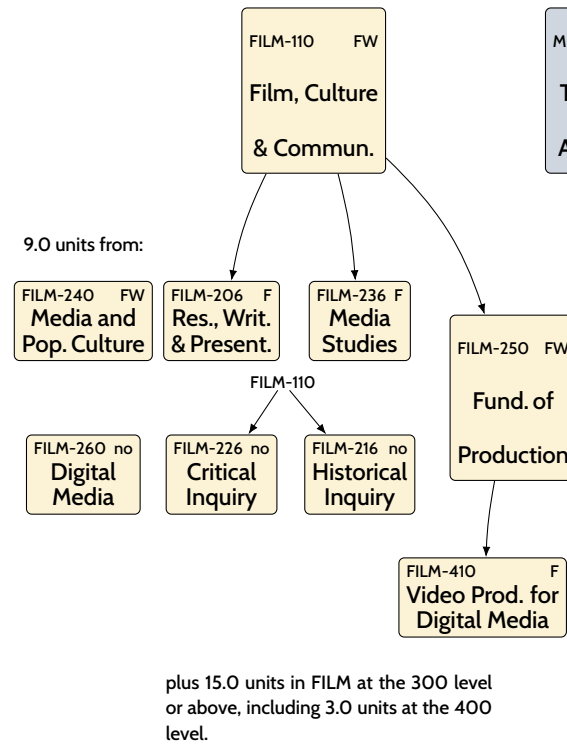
FILM-110 FW
Film, Culture
& Commun.

M
T
A

9.0 units from:

FILM-240 FW
Media and Pop. Culture

FILM-206 F
Res., Writ. & Present.

FILM-236 F
Media Studies

FILM-250 FW
Fund. of
Production

FILM-110

FILM-260 no
Digital Media

FILM-226 no
Critical Inquiry

FILM-216 no
Historical Inquiry

FILM-410 F
Video Prod. for Digital Media

plus 15.0 units in FILM at the 300 level or above, including 3.0 units at the 400 level.